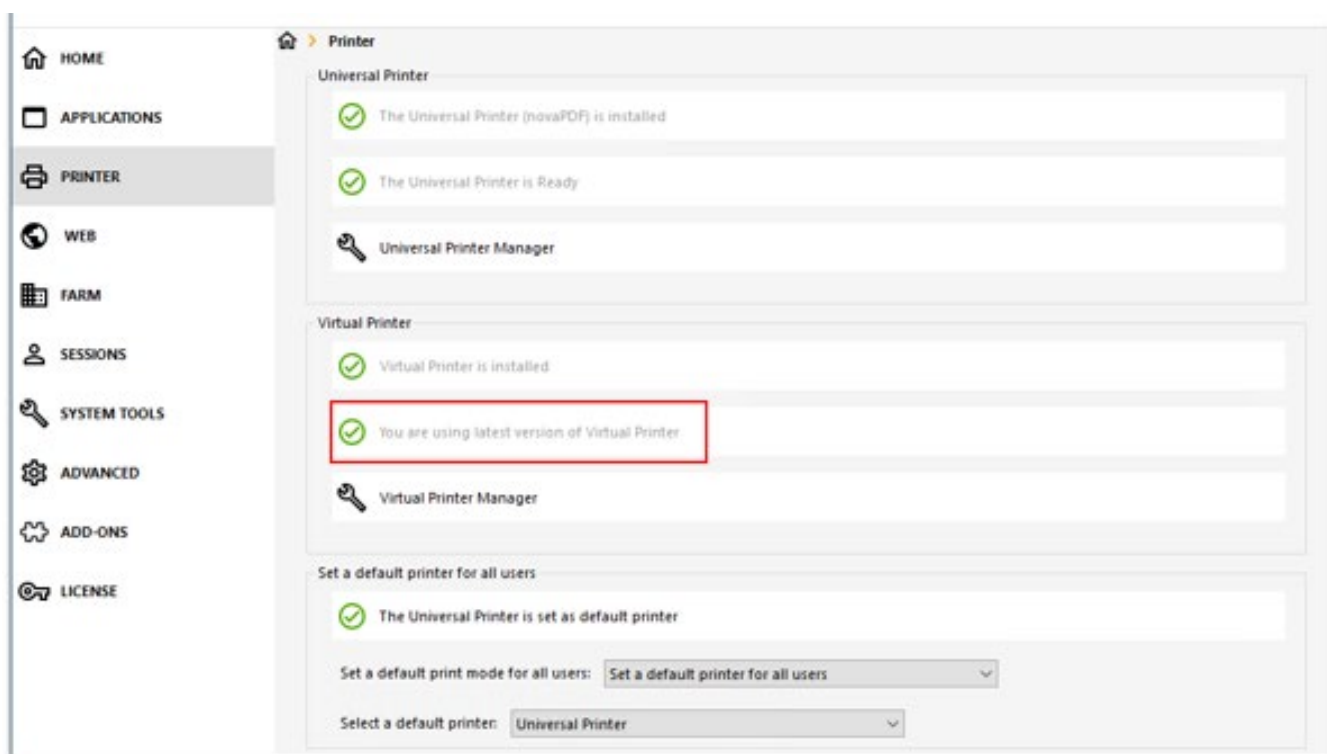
HOME

APPLICATIONS

PRINTER

WEB

FARM

SESSIONS

SYSTEM TOOLS

ADVANCED

ADD-ONS

LICENSE

> Printer

Universal Printer

The Universal Printer (novaPDF) is installed

The Universal Printer is Ready

Universal Printer Manager

Virtual Printer

Virtual Printer is installed

You are using latest version of Virtual Printer

Virtual Printer Manager

Set a default printer for all users

The Universal Printer is set as default printer

Set a default print mode for all users: Set a default printer for all users

Select a default printer: Universal Printer